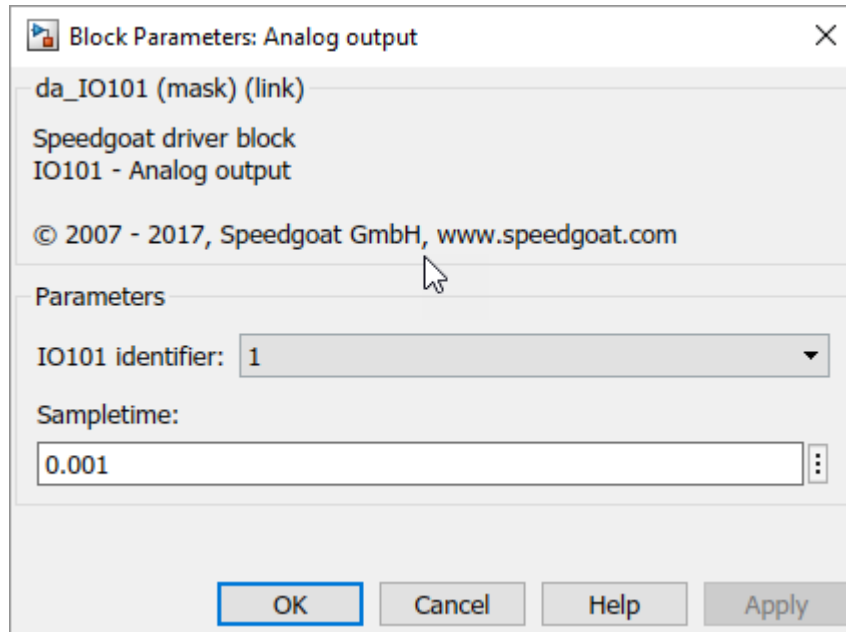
Block Parameters: Analog output

da_IO101 (mask) (link)

Speedgoat driver block
IO101 - Analog output

© 2007 - 2017, Speedgoat GmbH, www.speedgoat.com

Parameters

IO101 identifier: 1

Sampletime:

0.001

OK Cancel Help Apply